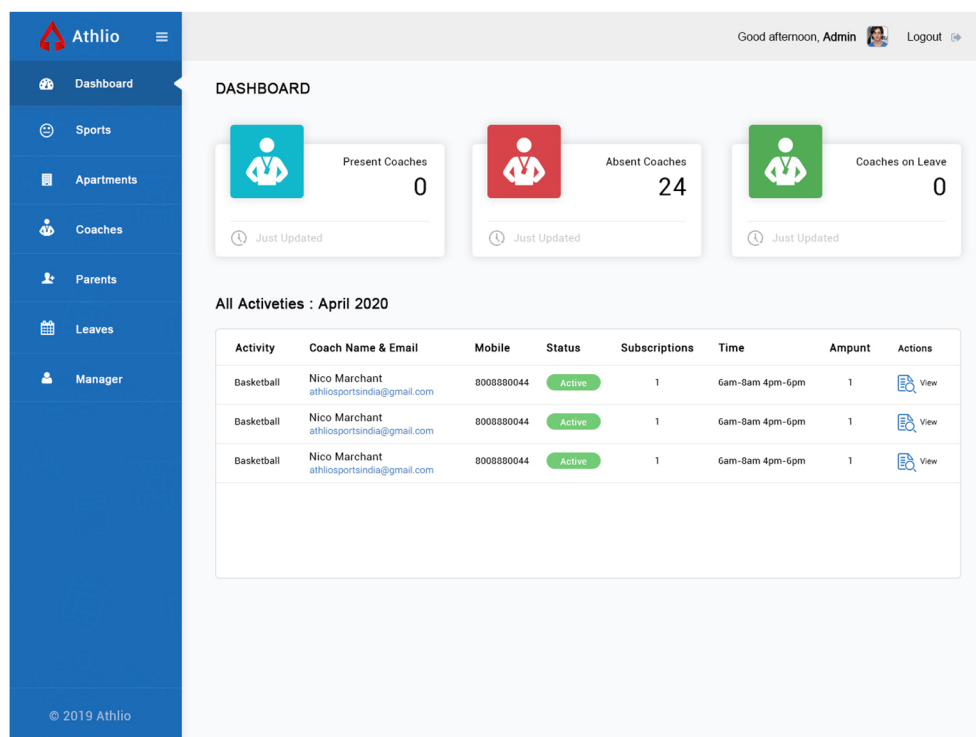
Athlio

Dashboard

Sports

Apartments

Coaches

Parents

Leaves

Manager

© 2019 Athlio

Good afternoon, Admin

Logout

DASHBOARD

Present Coaches
0
Just Updated

Absent Coaches
24
Just Updated

Coaches on Leave
0
Just Updated

All Activeties : April 2020

| Activity | Coach Name & Email | Mobile | Status | Subscriptions | Time | Ampunt | Actions |
|---|---|---|---|---|---|---|---|
| Basketball | Nico Marchant athliosportsindia@gmail.com | 8008880044 | Active | 1 | 6am-8am 4pm-6pm | 1 | View |
| Basketball | Nico Marchant athliosportsindia@gmail.com | 8008880044 | Active | 1 | 6am-8am 4pm-6pm | 1 | View |
| Basketball | Nico Marchant athliosportsindia@gmail.com | 8008880044 | Active | 1 | 6am-8am 4pm-6pm | 1 | View |